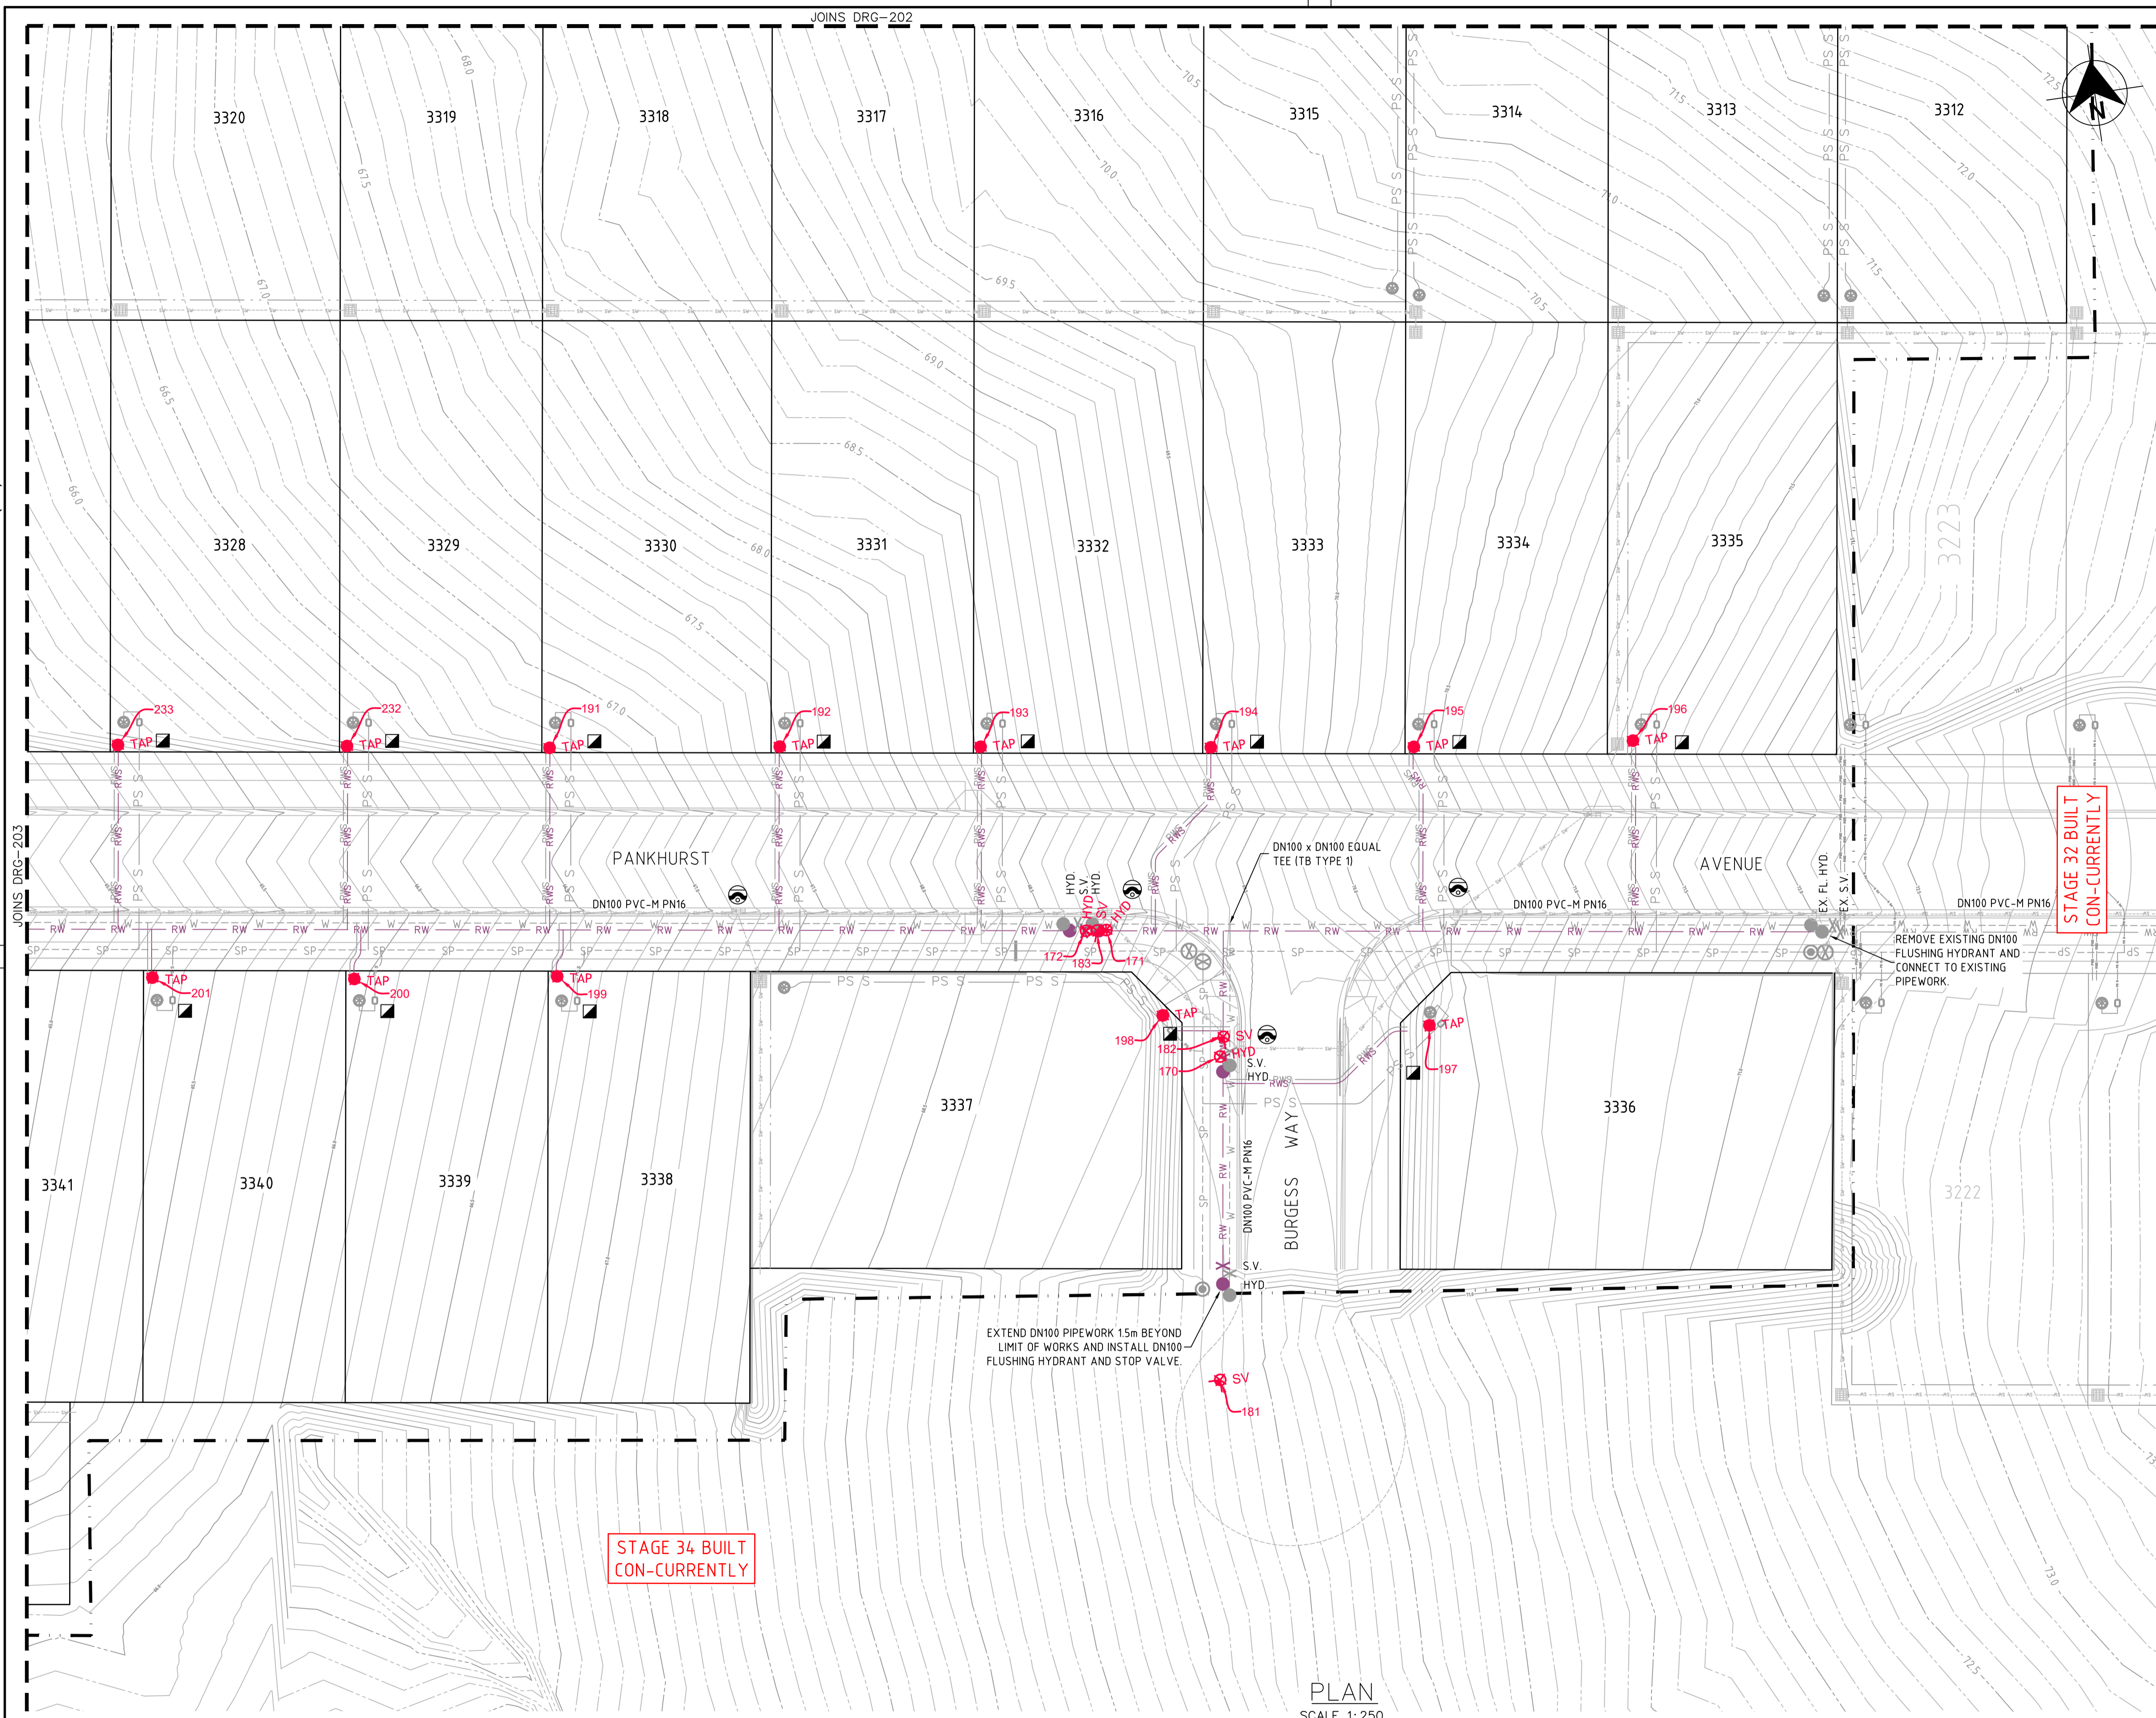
JOINS DRG-202

3320 3319 3318 3317 3316 3315 3314 3313 3312

N

3328 3329 3330 3331 3332 3333 3334 3335

3223

233 TAP
232 TAP
191 TAP
192 TAP
193 TAP
194 TAP
195 TAP
196 TAP

PANKHURST

AVENUE

JOINS DRG-203

DN100 PVC-M PN16

DN100 x DN100 EQUAL TEE (TB TYPE 1)

HYD. S.V. HYD.

HYD SV HYD

EX. FL. HYD. EX. S.V.

DN100 PVC-M PN16

DN100 PVC-M PN16

STAGE 32 BUILT CON-CURRENTLY

REMOVE EXISTING DN100 FLUSHING HYDRANT AND CONNECT TO EXISTING PIPEWORK.

172 183 171

TAP 201
TAP 200
TAP 199

198 TAP
182 SV
170 HYD
S.V. HYD

TAP 197

3337

3336

3341 3340 3339 3338

DN100 PVC-M PN16

BURGESS WAY

3222

S.V. HYD

EXTEND DN100 PIPEWORK 1.5m BEYOND LIMIT OF WORKS AND INSTALL DN100 FLUSHING HYDRANT AND STOP VALVE.

SV 181

STAGE 34 BUILT CON-CURRENTLY

PLAN
SCALE 1:250